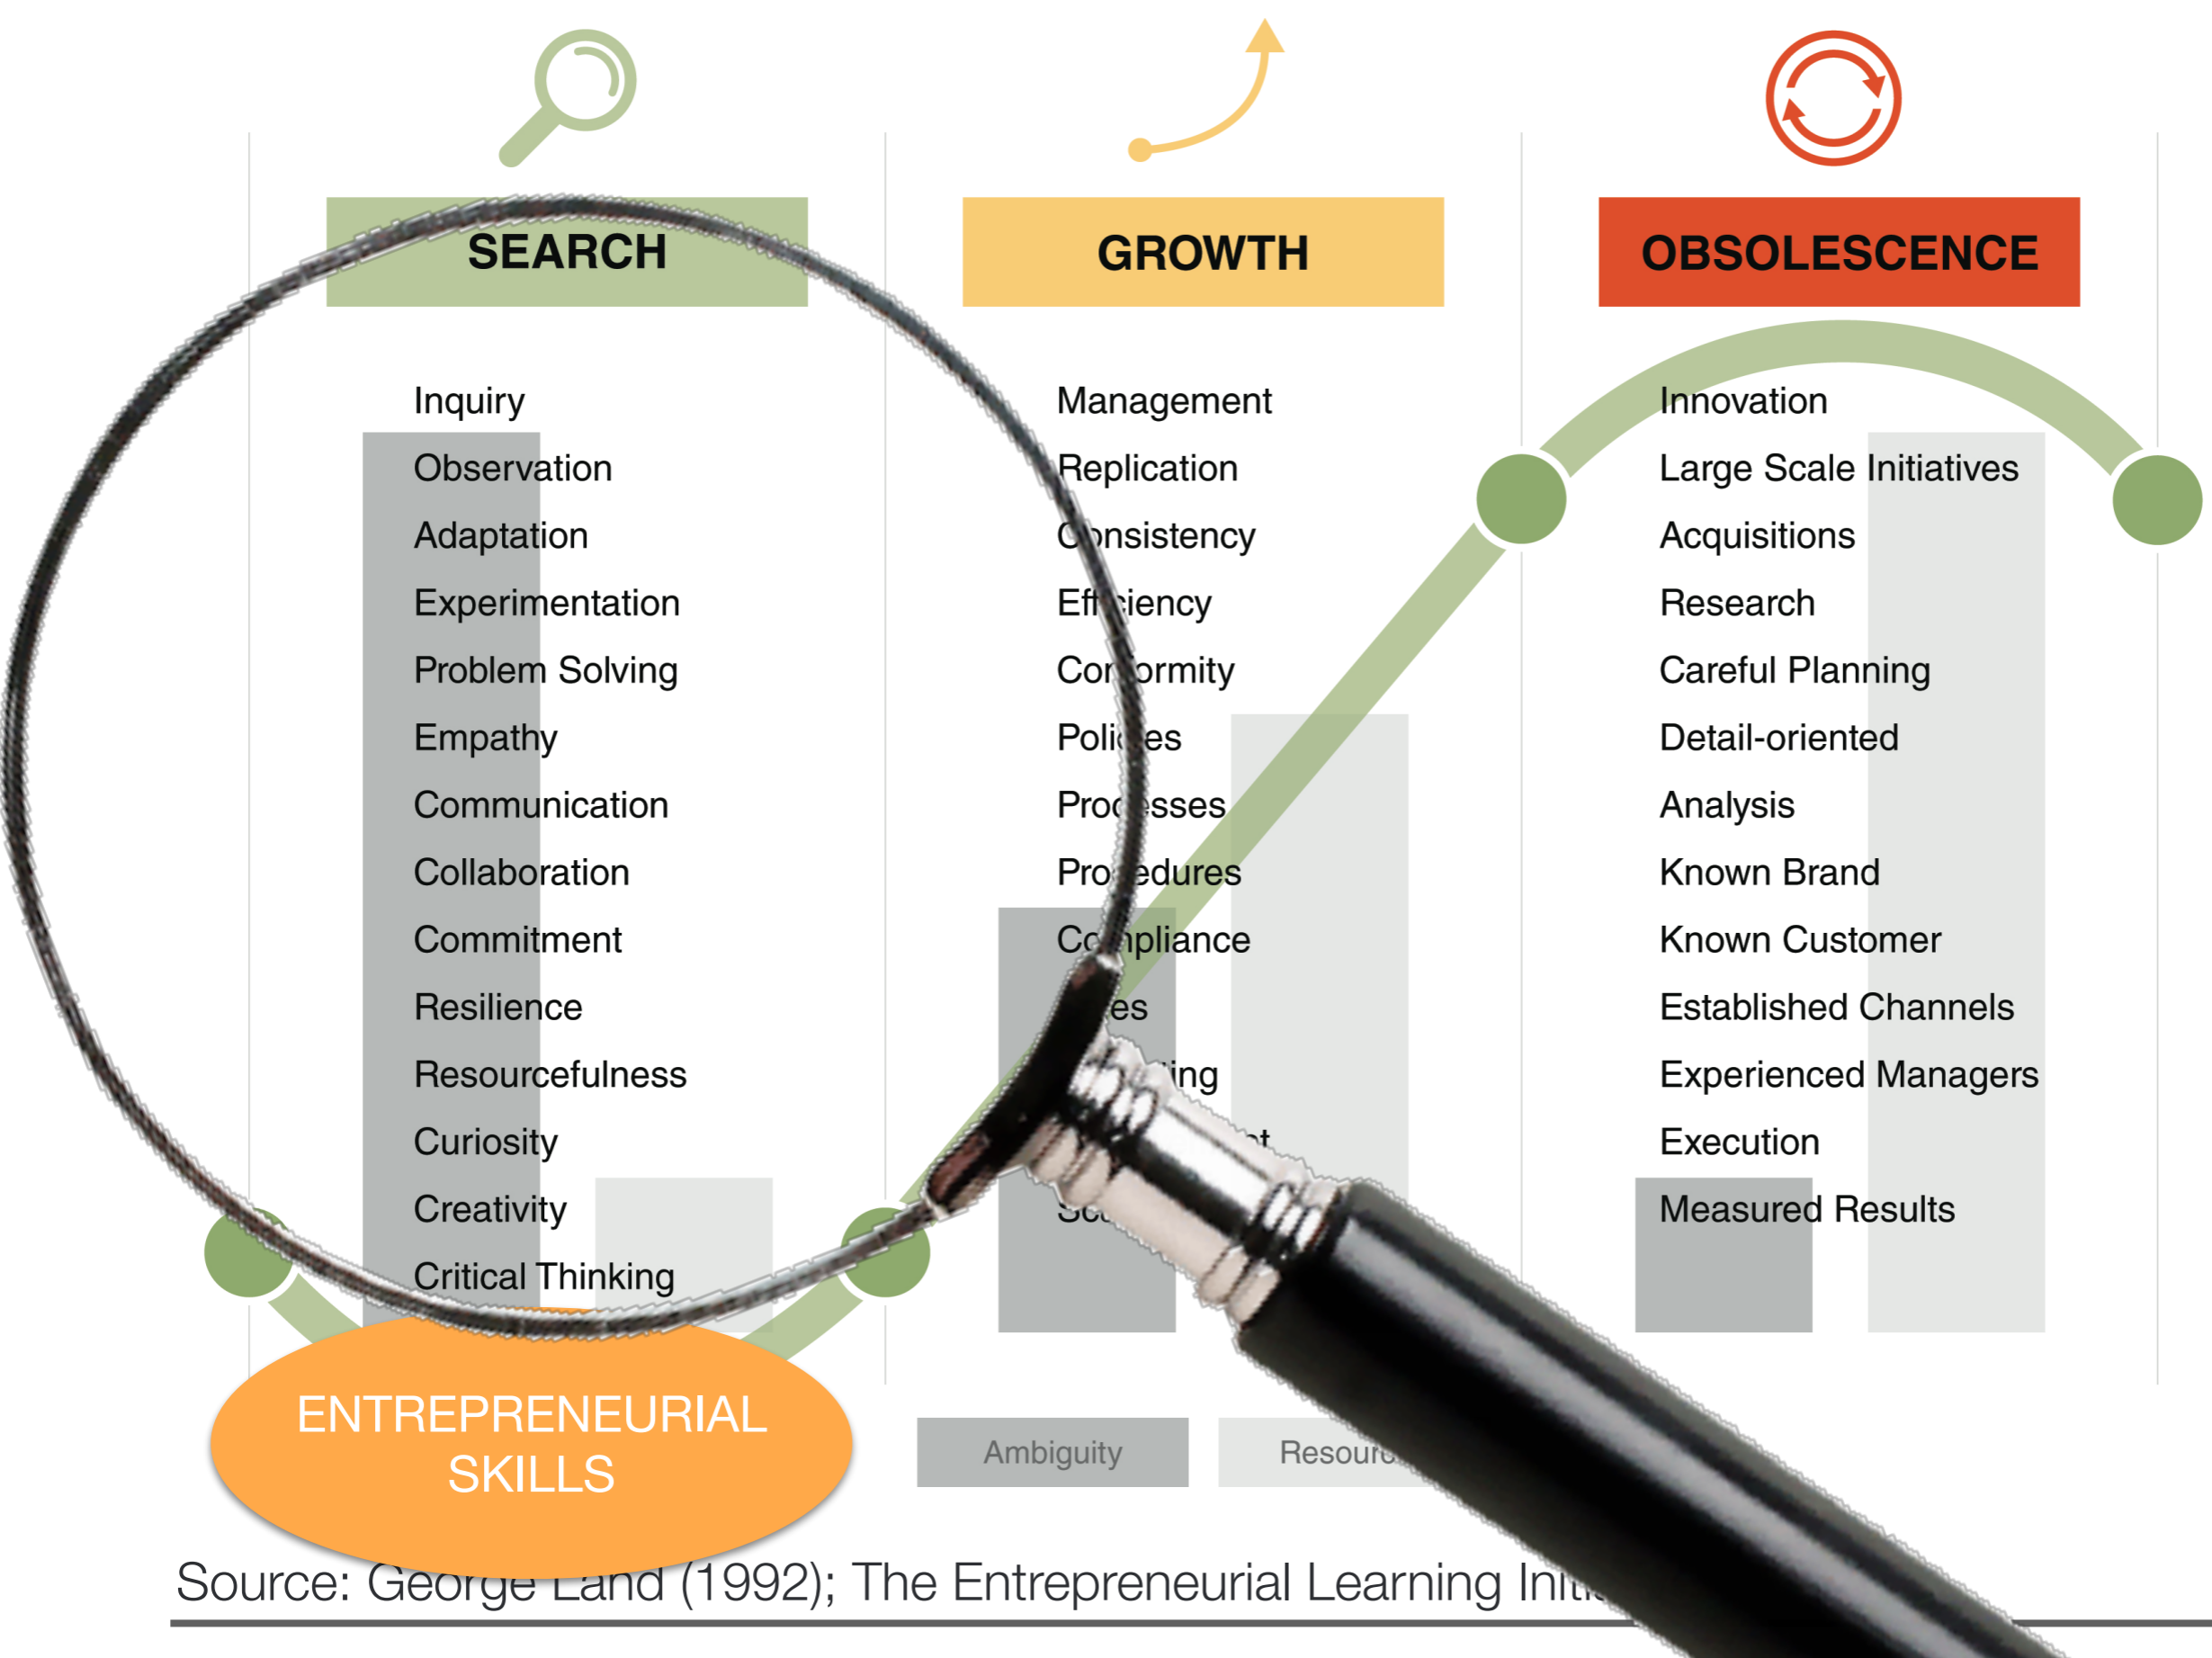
SEARCH

Inquiry
Observation
Adaptation
Experimentation
Problem Solving
Empathy
Communication
Collaboration
Commitment
Resilience
Resourcefulness
Curiosity
Creativity
Critical Thinking

GROWTH

Management
Replication
C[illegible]nsistency
Eff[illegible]iency
Co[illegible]formity
Poli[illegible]es
Pro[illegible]esses
Pro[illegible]edures
Co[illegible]pliance
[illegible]es
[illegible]ing
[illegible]t
Sc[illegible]

OBSOLESCENCE

Innovation
Large Scale Initiatives
Acquisitions
Research
Careful Planning
Detail-oriented
Analysis
Known Brand
Known Customer
Established Channels
Experienced Managers
Execution
Measured Results

ENTREPRENEURIAL SKILLS

Ambiguity
Resour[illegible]

Source: George Land (1992); The Entrepreneurial Learning Ini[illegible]